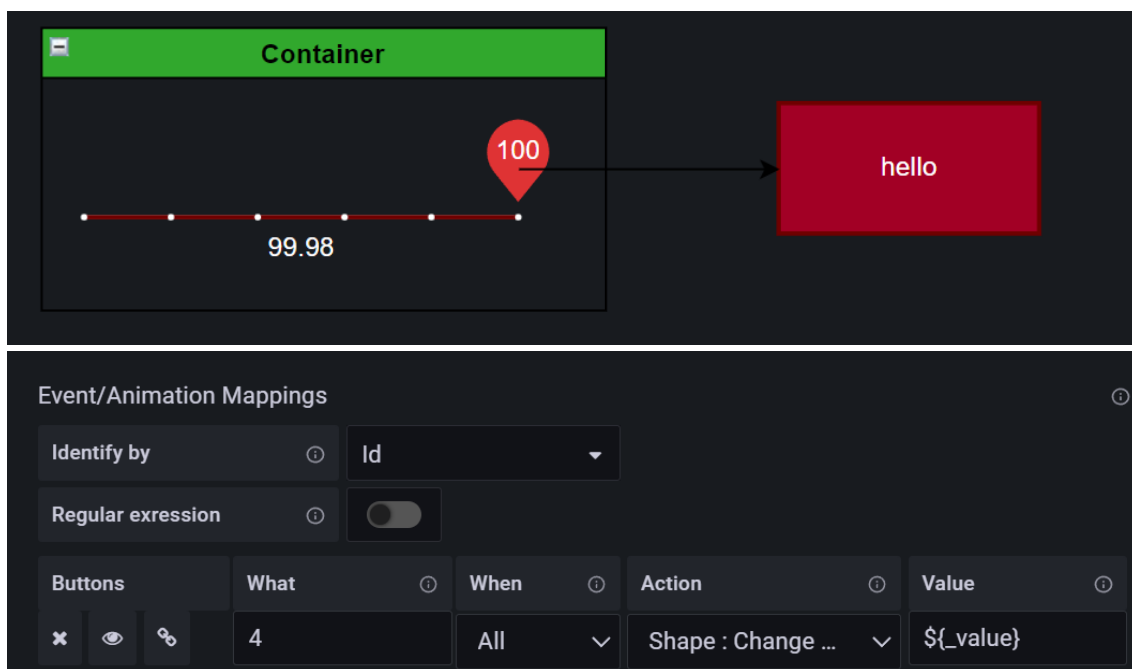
Container

100

99.98

hello

Event/Animation Mappings

| Identify by | Id |
|---|---|
| Regular exression | |

| Buttons | What | When | Action | Value |
|---|---|---|---|---|
| | 4 | All | Shape : Change ... | ${_value} |